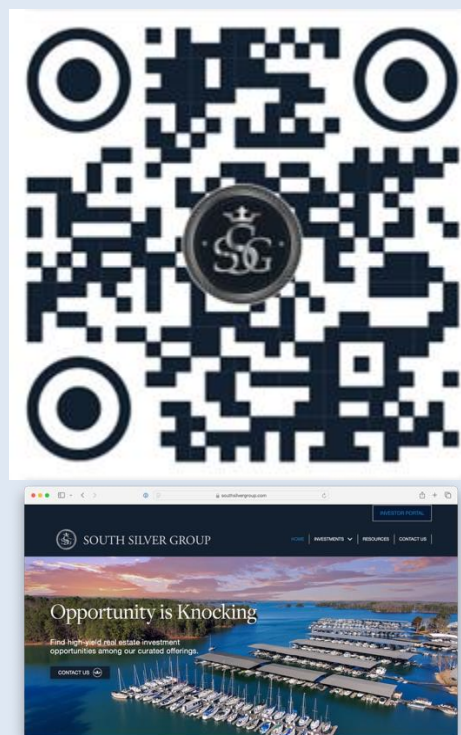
SG

southsilvergroup.com

INVESTOR PORTAL

SOUTH SILVER GROUP

HOME | INVESTMENTS | RESOURCES | CONTACT US

Opportunity is Knocking

Find high-yield real estate investment opportunities among our curated offerings.

CONTACT US